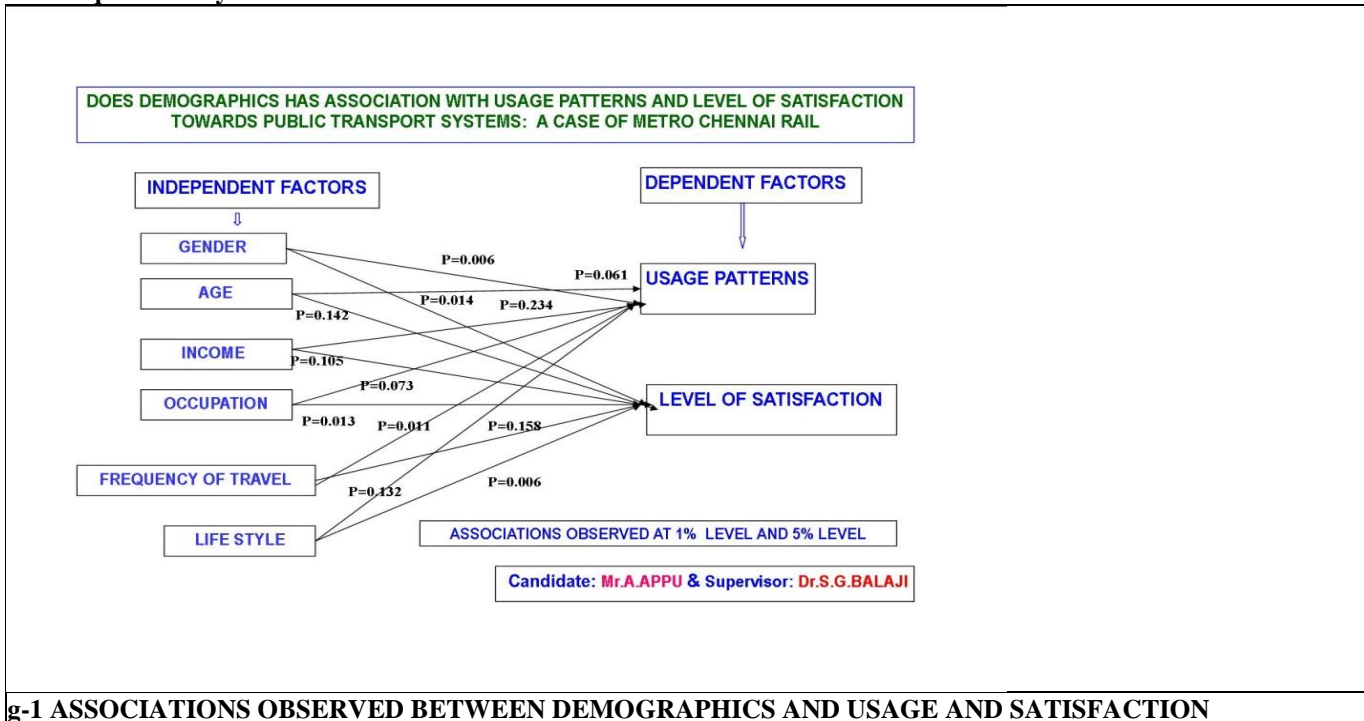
DOES DEMOGRAPHICS HAS ASSOCIATION WITH USAGE PATTERNS AND LEVEL OF SATISFACTION TOWARDS PUBLIC TRANSPORT SYSTEMS: A CASE OF METRO CHENNAI RAIL

INDEPENDENT FACTORS

DEPENDENT FACTORS

GENDER

AGE

INCOME

OCCUPATION

FREQUENCY OF TRAVEL

LIFE STYLE

USAGE PATTERNS

LEVEL OF SATISFACTION

P=0.006

P=0.061

P=0.014

P=0.234

P=0.142

P=0.105

P=0.073

P=0.013

P=0.011

P=0.158

P=0.132

P=0.006

ASSOCIATIONS OBSERVED AT 1% LEVEL AND 5% LEVEL

Candidate: Mr.A.APPU & Supervisor: Dr.S.G.BALAJI

g-1 ASSOCIATIONS OBSERVED BETWEEN DEMOGRAPHICS AND USAGE AND SATISFACTION